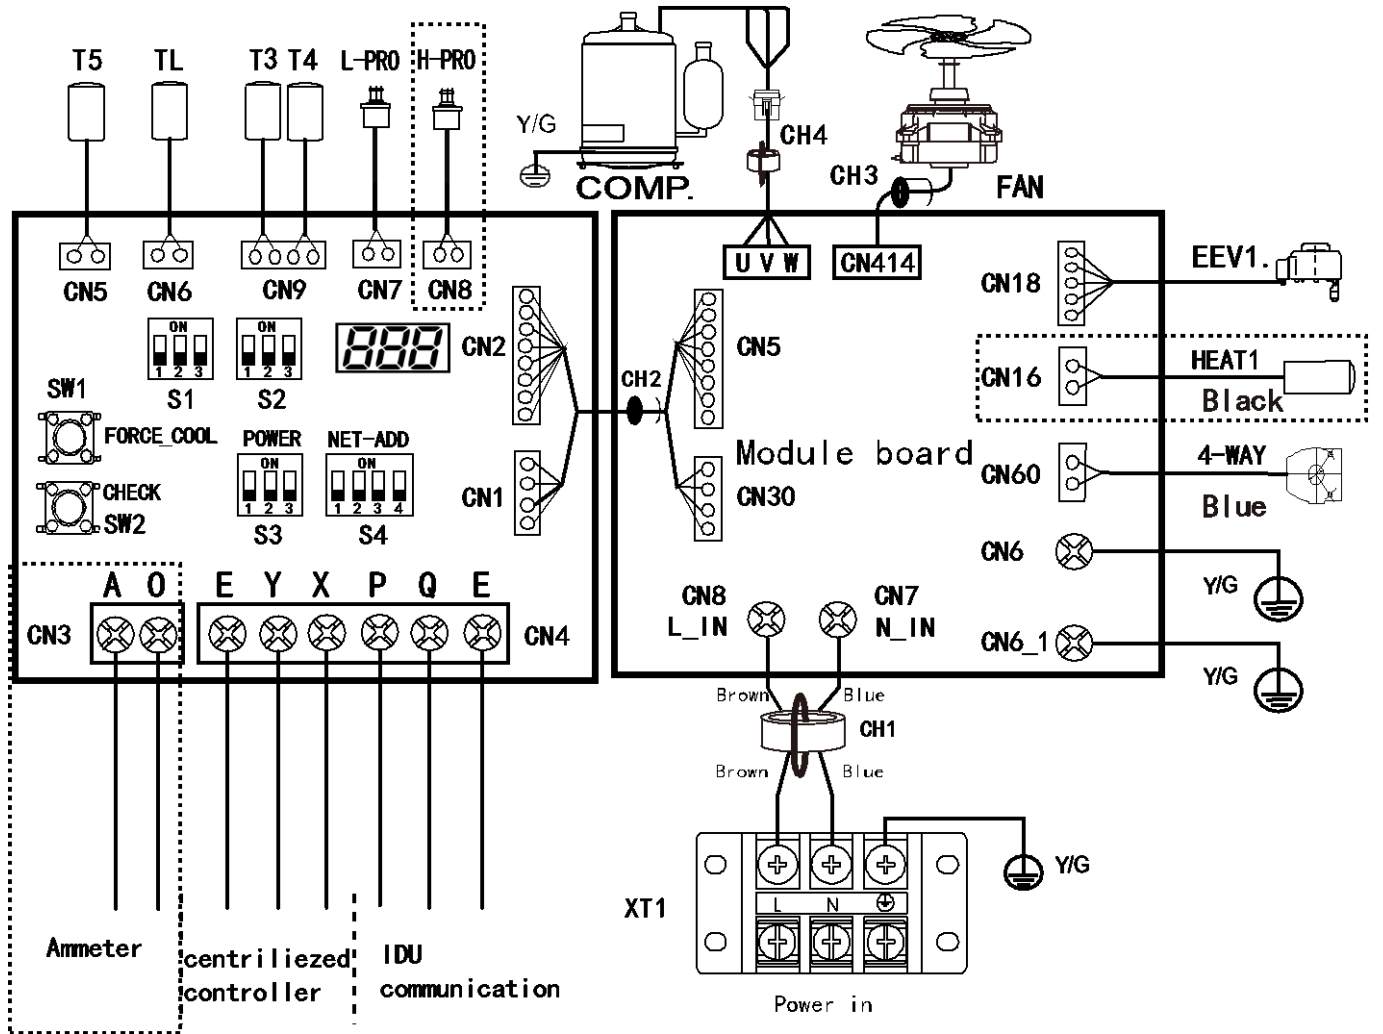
T5 TL T3 T4 L-PRO H-PRO

Y/G

COMP.

CH4

CH3

FAN

CN5 CN6 CN9 CN7 CN8

U V W

CN414

CN18

EEV1.

ON
1 2 3
S1

ON
1 2 3
S2

888

CN2

CH2

CN5

CN16

HEAT1
Black

SW1

FORCE_COOL

POWER

NET-ADD

Module board

CHECK
SW2

ON
1 2 3
S3

ON
1 2 3 4
S4

CN1

CN30

CN60

4-WAY
Blue

CN6

Y/G

A O E Y X P Q E

CN3

CN4

CN8
L_IN

CN7
N_IN

CN6_1

Y/G

Brown

Blue

CH1

Brown

Blue

Y/G

XT1

L N

Ammeter

centriliezed controller

IDU communication

Power in